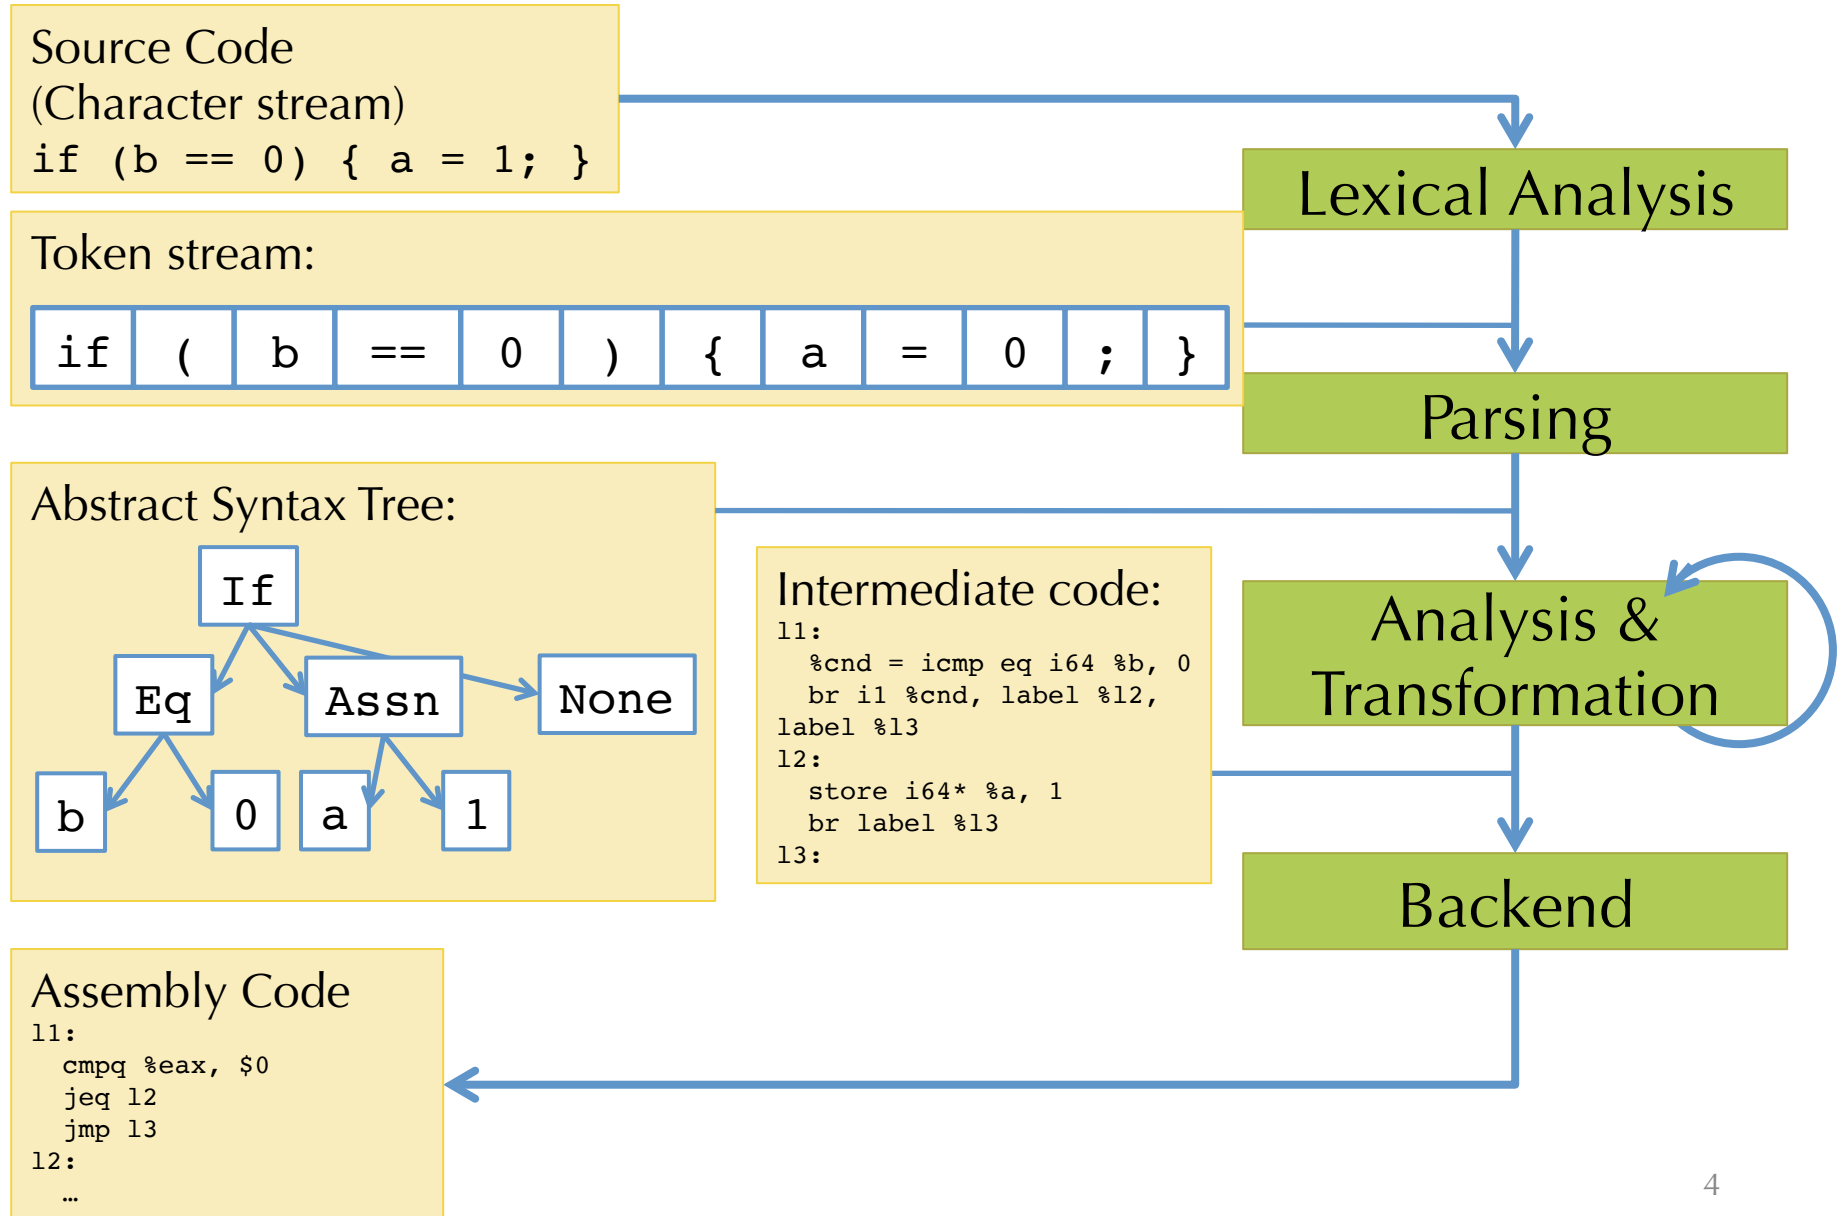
Source Code
(Character stream)
if (b == 0) { a = 1; }

Lexical Analysis

Token stream:

| if | ( | b | == | 0 | ) | { | a | = | 0 | ; | } |
|---|---|---|---|---|---|---|---|---|---|---|---|

Parsing

Abstract Syntax Tree:

If
Eq
Assn
None
b
0
a
1

Intermediate code:
l1:
  %cnd = icmp eq i64 %b, 0
  br i1 %cnd, label %l2,
label %l3
l2:
  store i64* %a, 1
  br label %l3
l3:

Analysis &
Transformation

Backend

Assembly Code
l1:
  cmpq %eax, $0
  jeq l2
  jmp l3
l2:
  …

4